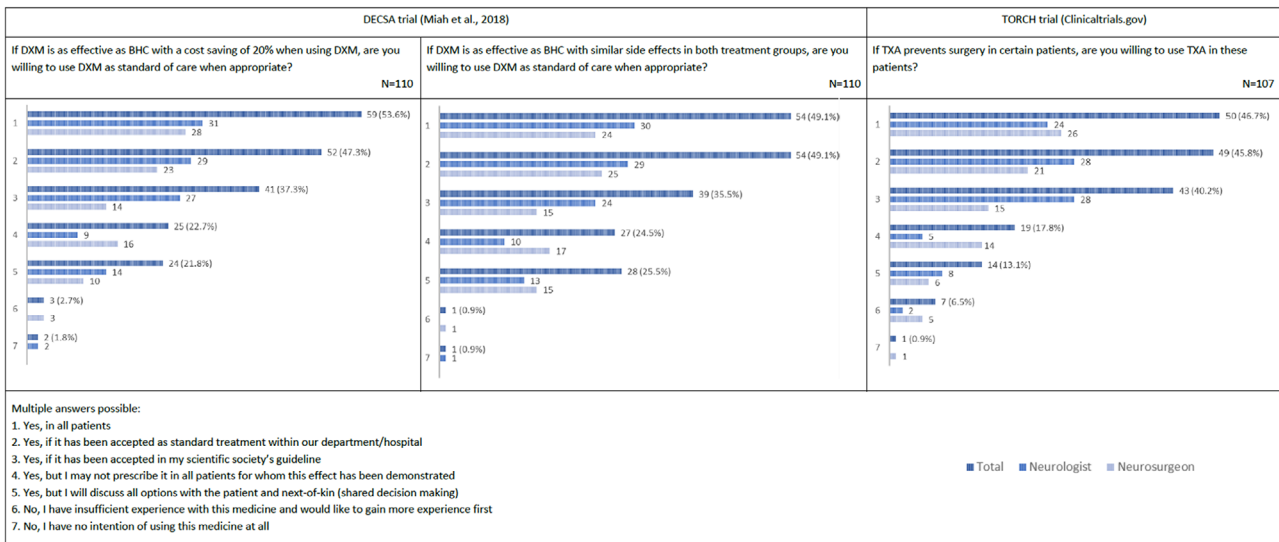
| DECSA trial (Miah et al., 2018) | | TORCH trial (Clinicaltrials.gov) |
|---|---|---|
| If DXM is as effective as BHC with a cost saving of 20% when using DXM, are you willing to use DXM as standard of care when appropriate? N=110 | If DXM is as effective as BHC with similar side effects in both treatment groups, are you willing to use DXM as standard of care when appropriate? N=110 | If TXA prevents surgery in certain patients, are you willing to use TXA in these patients? N=107 |
| 1 59 (53.6%) 31 28<br>2 52 (47.3%) 29 23<br>3 41 (37.3%) 27 14<br>4 25 (22.7%) 9 16<br>5 24 (21.8%) 14 10<br>6 3 (2.7%) 3<br>7 2 (1.8%) 2 | 1 54 (49.1%) 30 24<br>2 54 (49.1%) 29 25<br>3 39 (35.5%) 24 15<br>4 27 (24.5%) 10 17<br>5 28 (25.5%) 13 15<br>6 1 (0.9%) 1<br>7 1 (0.9%) 1 | 1 50 (46.7%) 24 26<br>2 49 (45.8%) 28 21<br>3 43 (40.2%) 28 15<br>4 19 (17.8%) 5 14<br>5 14 (13.1%) 8 6<br>6 7 (6.5%) 2 5<br>7 1 (0.9%) 1 |

Multiple answers possible:
1. Yes, in all patients
2. Yes, if it has been accepted as standard treatment within our department/hospital
3. Yes, if it has been accepted in my scientific society's guideline
4. Yes, but I may not prescribe it in all patients for whom this effect has been demonstrated
5. Yes, but I will discuss all options with the patient and next-of-kin (shared decision making)
6. No, I have insufficient experience with this medicine and would like to gain more experience first
7. No, I have no intention of using this medicine at all

Total Neurologist Neurosurgeon